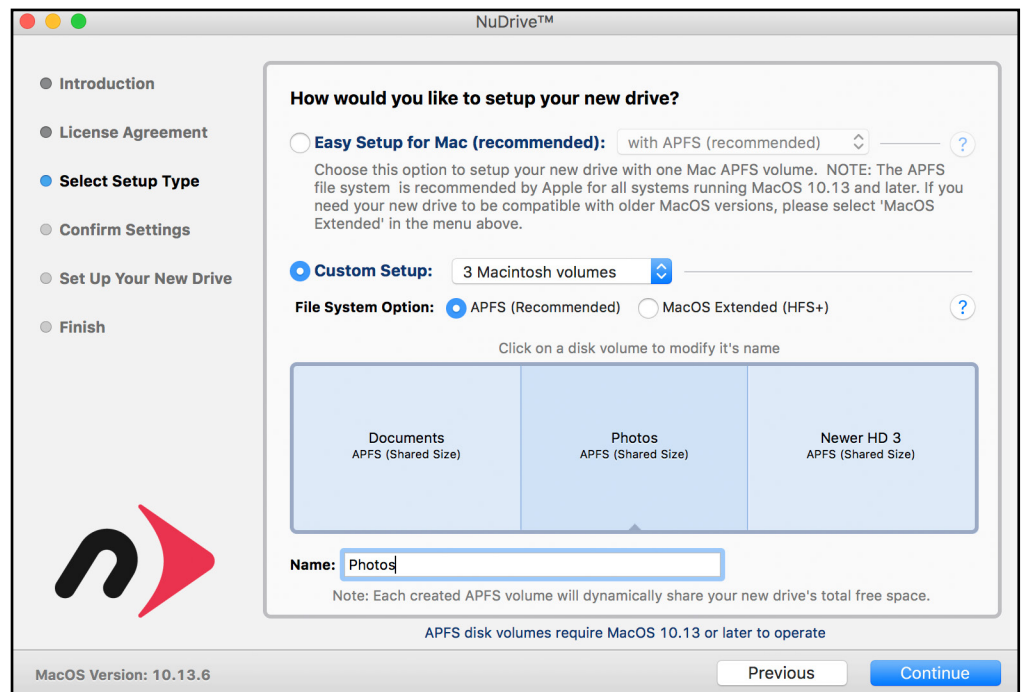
NuDrive™

Introduction
License Agreement
Select Setup Type
Confirm Settings
Set Up Your New Drive
Finish

How would you like to setup your new drive?

Easy Setup for Mac (recommended): with APFS (recommended) ?

Choose this option to setup your new drive with one Mac APFS volume. NOTE: The APFS file system is recommended by Apple for all systems running MacOS 10.13 and later. If you need your new drive to be compatible with older MacOS versions, please select 'MacOS Extended' in the menu above.

Custom Setup: 3 Macintosh volumes

File System Option: APFS (Recommended) MacOS Extended (HFS+) ?

Click on a disk volume to modify it's name

| Documents APFS (Shared Size) | Photos APFS (Shared Size) | Newer HD 3 APFS (Shared Size) |
|---|---|---|

Name: Photos

Note: Each created APFS volume will dynamically share your new drive's total free space.

APFS disk volumes require MacOS 10.13 or later to operate

MacOS Version: 10.13.6

Previous Continue